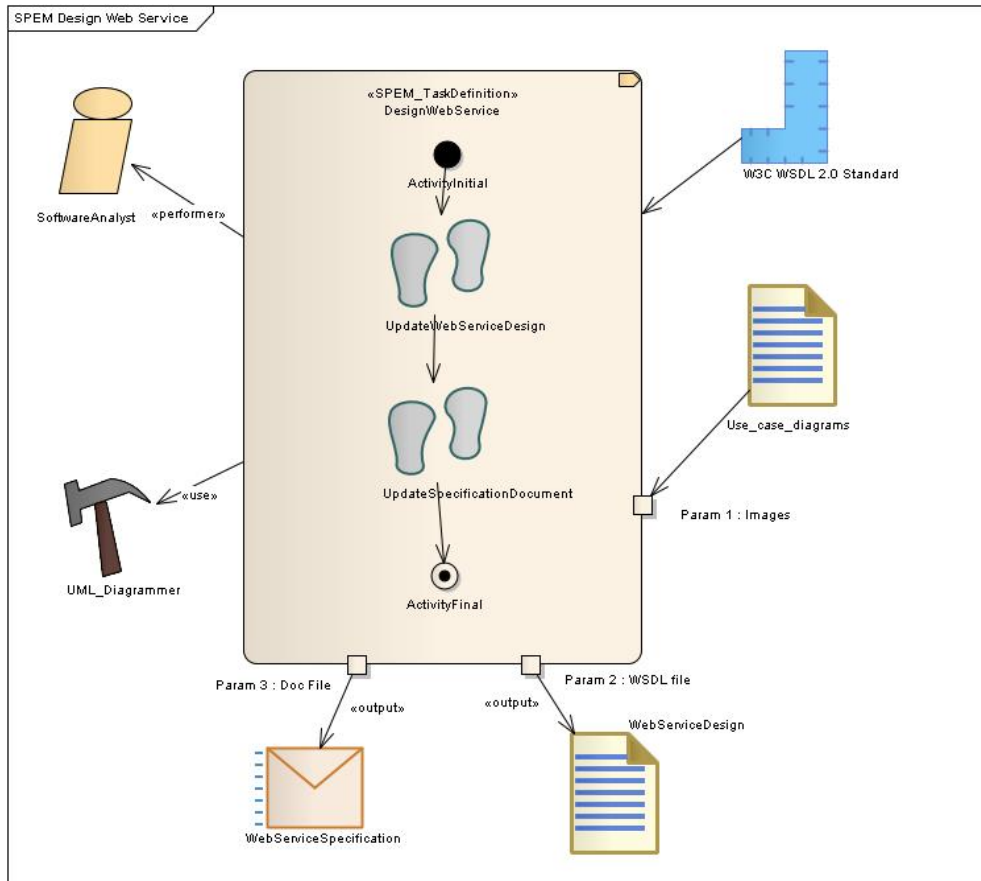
SPEM Design Web Service

«SPEM_TaskDefinition»
DesignWebService

ActivityInitial

UpdateWebServiceDesign

UpdateSpecificationDocument

ActivityFinal

SoftwareAnalyst

«performer»

W3C WSDL 2.0 Standard

Use_case_diagrams

Param 1 : Images

«use»

UML_Diagrammer

Param 3 : Doc File

«output»

Param 2 : WSDL file

«output»

WebServiceDesign

WebServiceSpecification